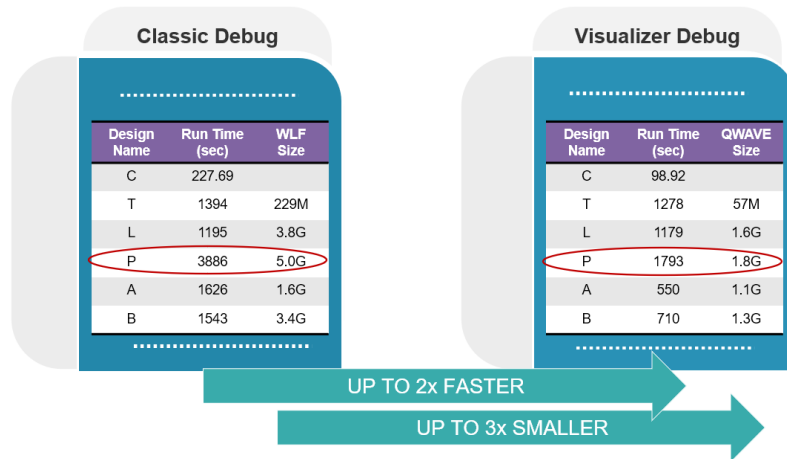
Classic Debug

| Design Name | Run Time (sec) | WLF Size |
|---|---|---|
| C | 227.69 | |
| T | 1394 | 229M |
| L | 1195 | 3.8G |
| P | 3886 | 5.0G |
| A | 1626 | 1.6G |
| B | 1543 | 3.4G |

Visualizer Debug

| Design Name | Run Time (sec) | QWAVE Size |
|---|---|---|
| C | 98.92 | |
| T | 1278 | 57M |
| L | 1179 | 1.6G |
| P | 1793 | 1.8G |
| A | 550 | 1.1G |
| B | 710 | 1.3G |

UP TO 2x FASTER

UP TO 3x SMALLER